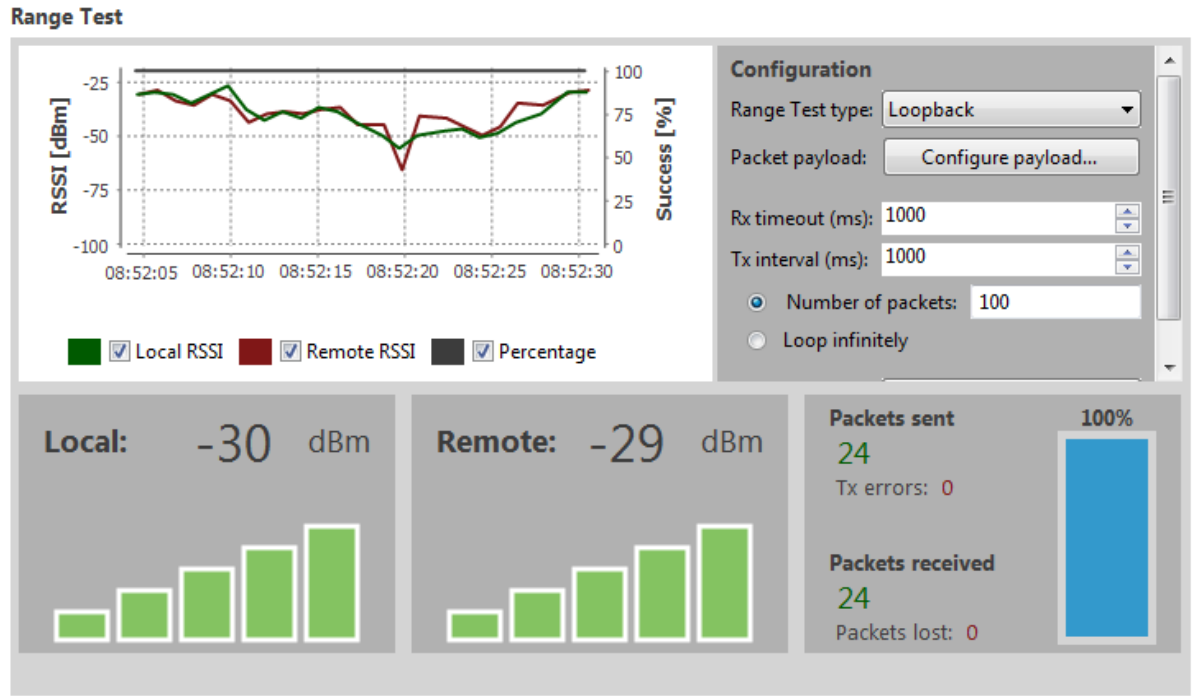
Range Test

RSSI [dBm]
-25
-50
-75
-100
08:52:05 08:52:10 08:52:15 08:52:20 08:52:25 08:52:30
100
75
50
25
0
Success [%]

Local RSSI Remote RSSI Percentage

Configuration
Range Test type: Loopback
Packet payload: Configure payload...
Rx timeout (ms): 1000
Tx interval (ms): 1000
Number of packets: 100
Loop infinitely

Local: -30 dBm

Remote: -29 dBm

Packets sent
24
Tx errors: 0

Packets received
24
Packets lost: 0

100%